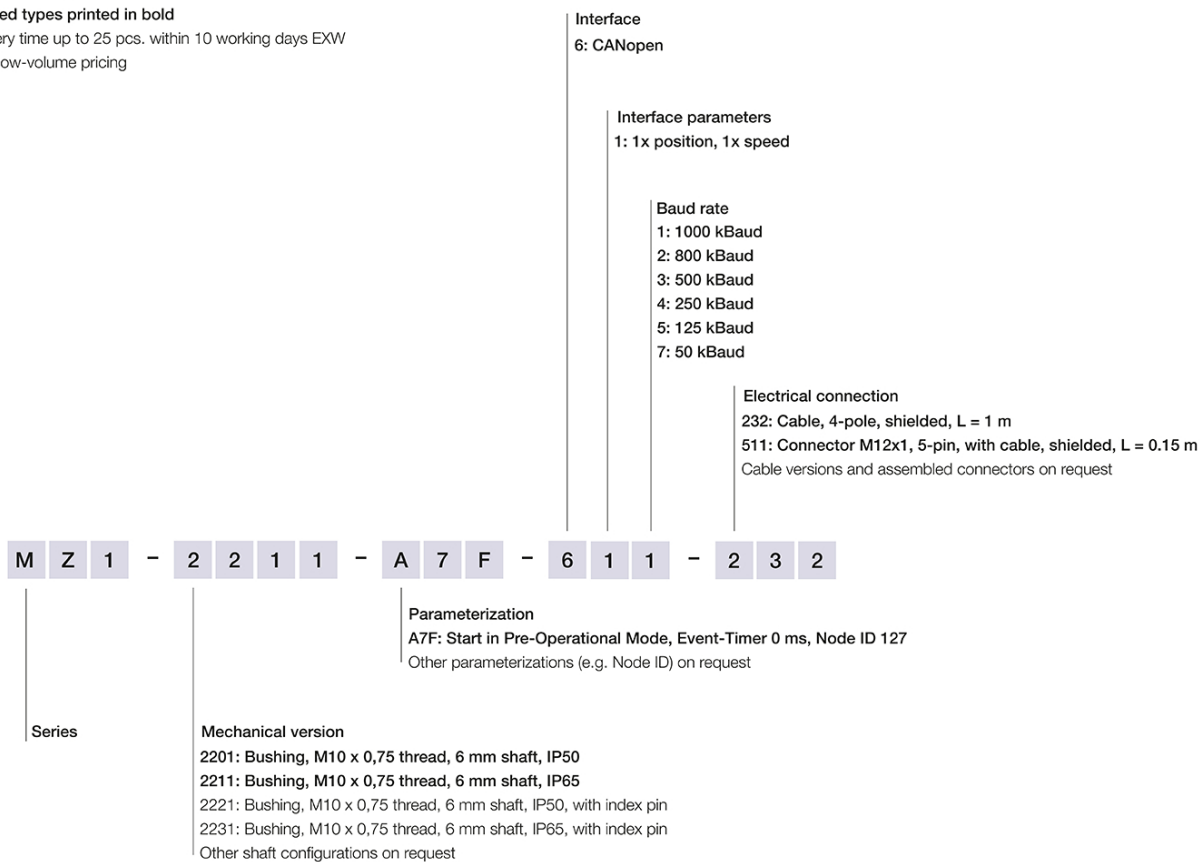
ed types printed in bold
ery time up to 25 pcs. within 10 working days EXW
ow-volume pricing

Interface
6: CANopen

Interface parameters
1: 1x position, 1x speed

Baud rate
1: 1000 kBaud
2: 800 kBaud
3: 500 kBaud
4: 250 kBaud
5: 125 kBaud
7: 50 kBaud

Electrical connection
232: Cable, 4-pole, shielded, L = 1 m
511: Connector M12x1, 5-pin, with cable, shielded, L = 0.15 m
Cable versions and assembled connectors on request

M Z 1 - 2 2 1 1 - A 7 F - 6 1 1 - 2 3 2

Parameterization
A7F: Start in Pre-Operational Mode, Event-Timer 0 ms, Node ID 127
Other parameterizations (e.g. Node ID) on request

Series

Mechanical version
2201: Bushing, M10 x 0,75 thread, 6 mm shaft, IP50
2211: Bushing, M10 x 0,75 thread, 6 mm shaft, IP65
2221: Bushing, M10 x 0,75 thread, 6 mm shaft, IP50, with index pin
2231: Bushing, M10 x 0,75 thread, 6 mm shaft, IP65, with index pin
Other shaft configurations on request